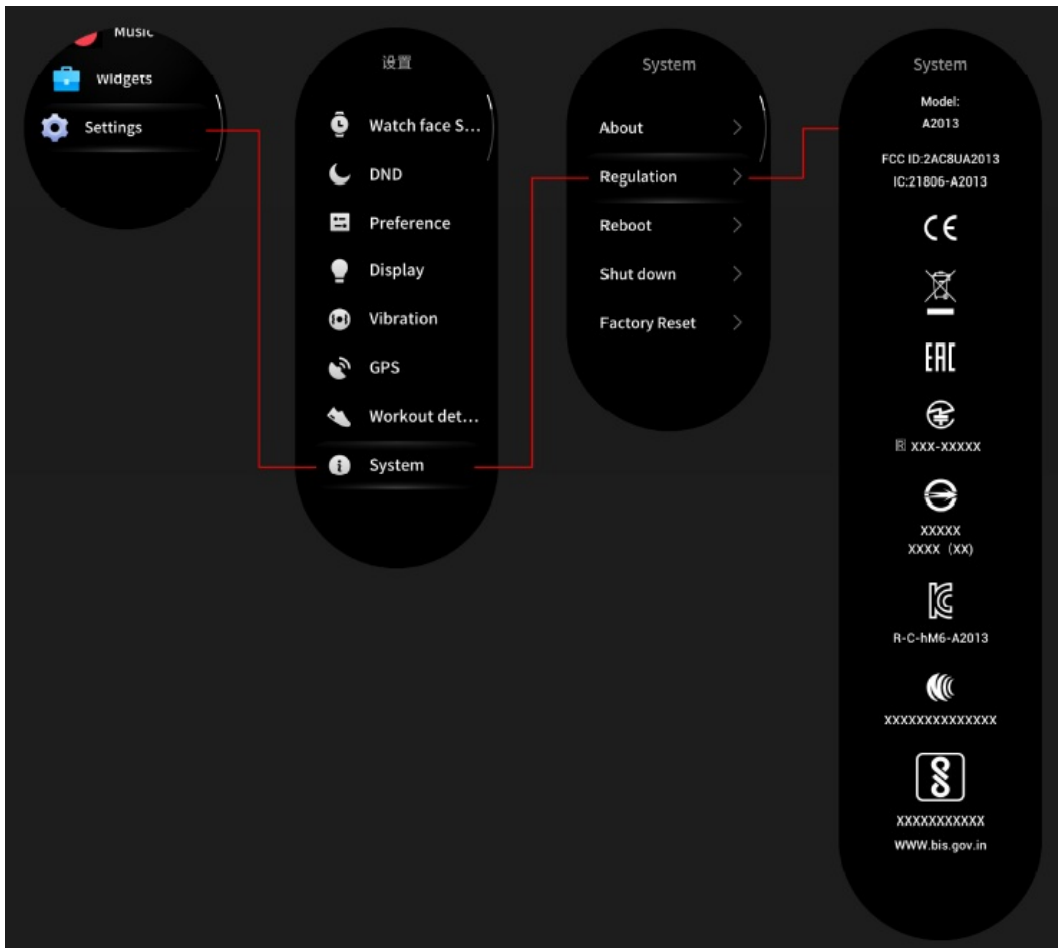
Music
Widgets
Settings

设置
Watch face S...
DND
Preference
Display
Vibration
GPS
Workout det...
System

System
About
Regulation
Reboot
Shut down
Factory Reset

System
Model:
A2013
FCC ID:2AC8UA2013
IC:21806-A2013
CE
EAC
R XXX-XXXXX
XXXXX
XXXX (XX)
R-C-hM6-A2013
XXXXXXXXXXXXXX
XXXXXXXXXXX
WWW.bis.gov.in